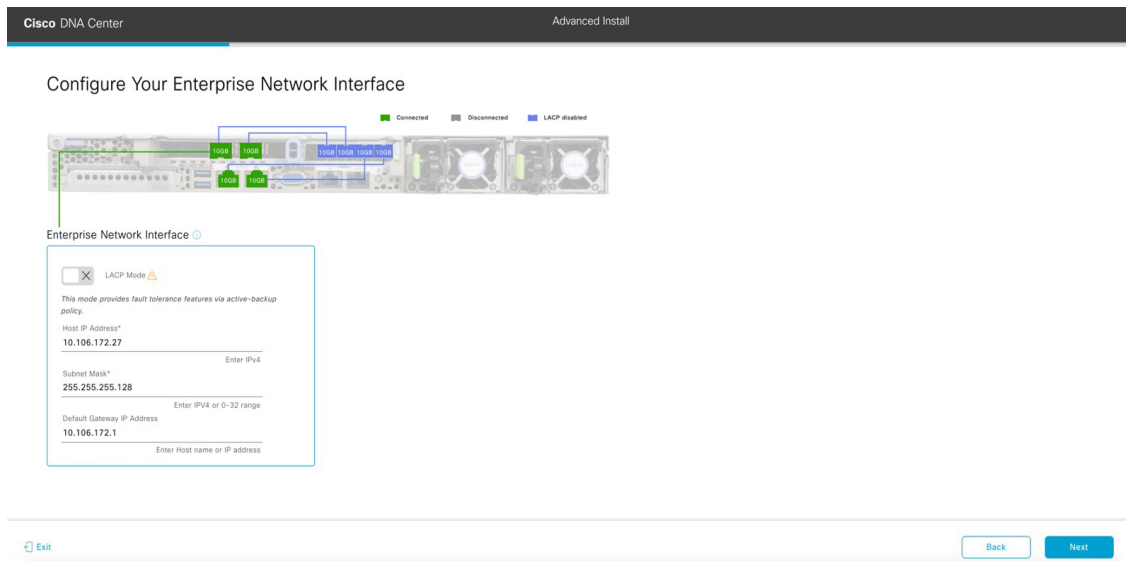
Cisco DNA Center

Advanced Install

Configure Your Enterprise Network Interface

Connected Disconnected LACP disabled

10GB 10GB 10GB 10GB 10GB 10GB 10GB 10GB

Enterprise Network Interface

LACP Mode

This mode provides fault tolerance features via active-backup policy.

Host IP Address*
10.106.172.27
Enter IPv4

Subnet Mask*
255.255.255.128
Enter IPV4 or 0-32 range

Default Gateway IP Address
10.106.172.1
Enter Host name or IP address

Exit

Back

Next